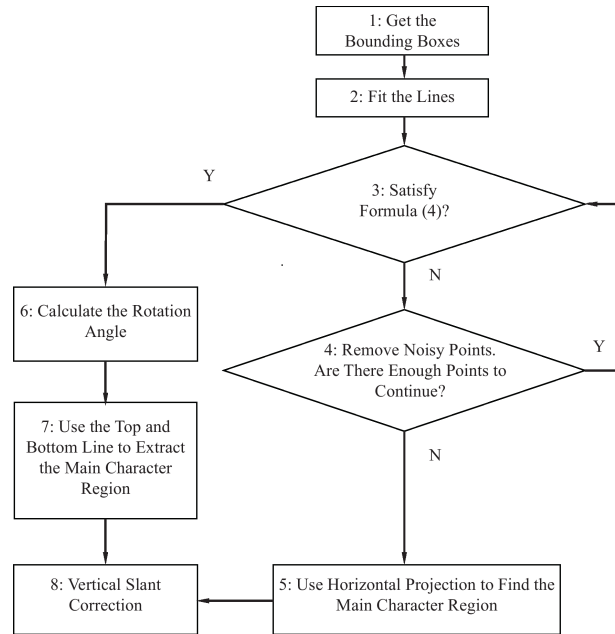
1: Get the Bounding Boxes

2: Fit the Lines

Y

3: Satisfy Formula (4)?

N

6: Calculate the Rotation Angle

4: Remove Noisy Points. Are There Enough Points to Continue?

Y

7: Use the Top and Bottom Line to Extract the Main Character Region

N

8: Vertical Slant Correction

5: Use Horizontal Projection to Find the Main Character Region